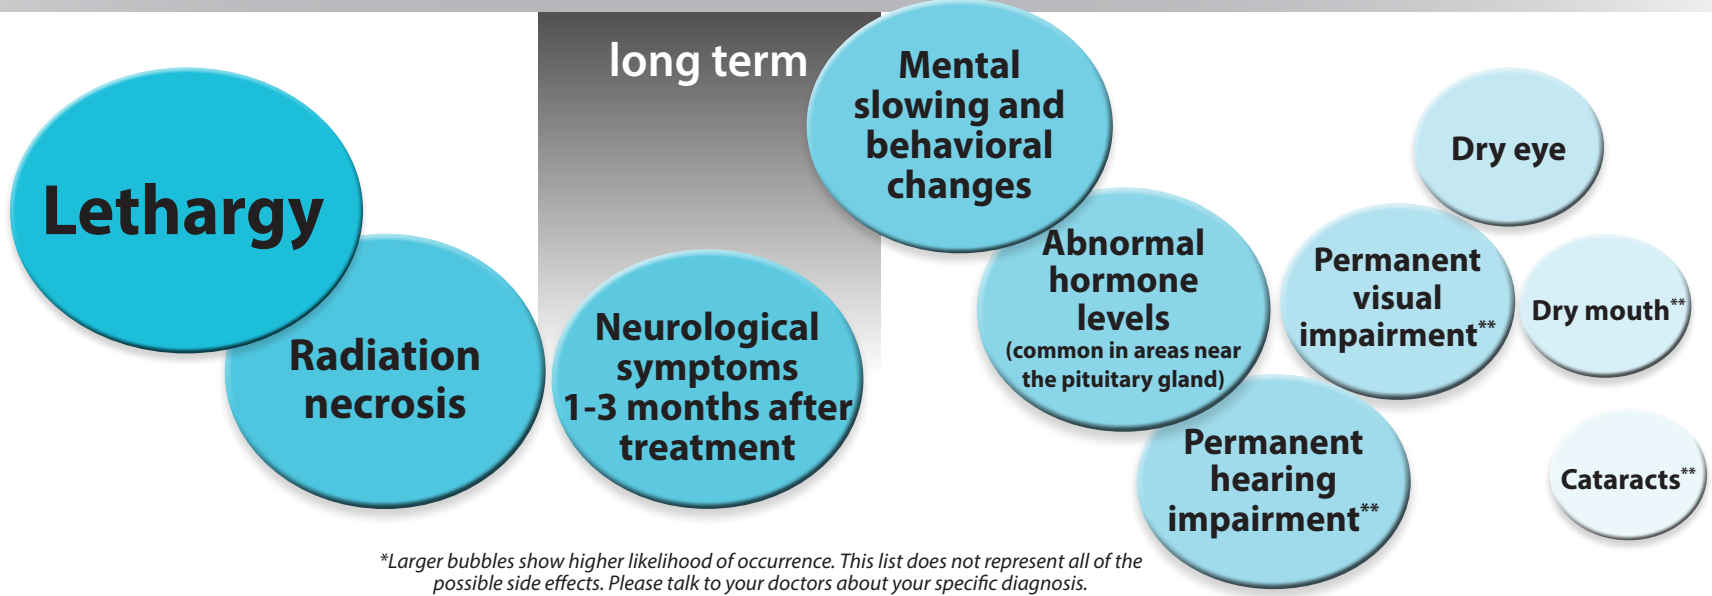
long term

Lethargy

Radiation necrosis

Neurological symptoms 1-3 months after treatment

Mental slowing and behavioral changes

Abnormal hormone levels (common in areas near the pituitary gland)

Permanent hearing impairment**

Permanent visual impairment**

Dry eye

Dry mouth**

Cataracts**

*Larger bubbles show higher likelihood of occurrence. This list does not represent all of the possible side effects. Please talk to your doctors about your specific diagnosis.